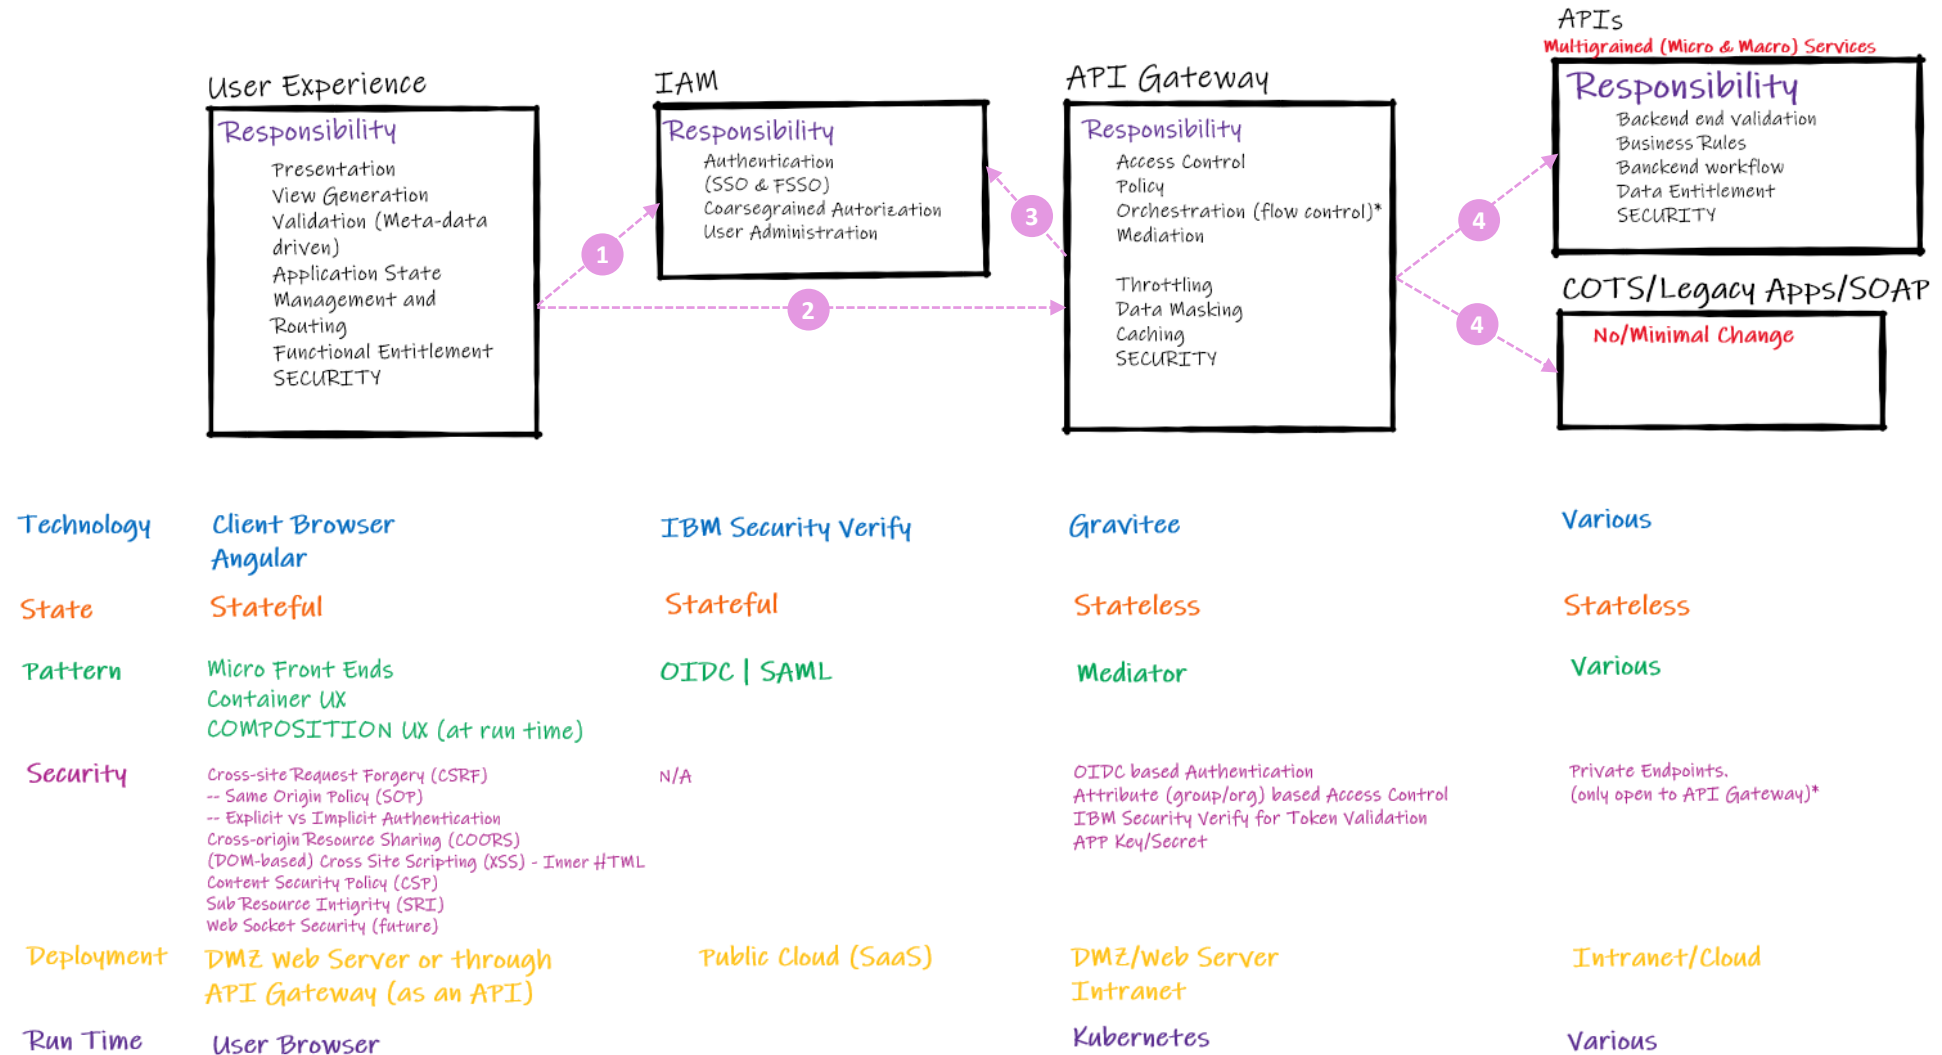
APIs
Multigrained (Micro & Macro) Services

User Experience
Responsibility
Presentation
View Generation
Validation (Meta-data driven)
Application State Management and Routing
Functional Entitlement
SECURITY

IAM
Responsibility
Authentication
(SSO & FSSO)
Coarsegrained Autorization
User Administration

API Gateway
Responsibility
Access Control
Policy
Orchestration (flow control)*
Mediation

Throttling
Data Masking
Caching
SECURITY

Responsibility
Backend end validation
Business Rules
Banckend workflow
Data Entitlement
SECURITY

COTS/Legacy Apps/SOAP
No/Minimal Change

1
2
3
4
4

Technology
Client Browser
Angular
IBM Security Verify
Gravitee
Various

State
Stateful
Stateful
Stateless
Stateless

Pattern
Micro Front Ends
Container UX
COMPOSITION UX (at run time)
OIDC | SAML
Mediator
Various

Security
Cross-site Request Forgery (CSRF)
-- Same Origin Policy (SOP)
-- Explicit vs Implicit Authentication
Cross-origin Resource Sharing (COORS)
(DOM-based) Cross Site Scripting (XSS) - Inner HTML
Content Security Policy (CSP)
Sub Resource Intigrity (SRI)
Web Socket Security (future)
N/A
OIDC based Authentication
Attribute (group/org) based Access Control
IBM Security Verify for Token Validation
APP Key/Secret
Private Endpoints.
(only open to API Gateway)*

Deployment
DMZ Web Server or through API Gateway (as an API)
Public Cloud (SaaS)
DMZ/Web Server
Intranet
Intranet/Cloud

Run Time
User Browser
Kubernetes
Various